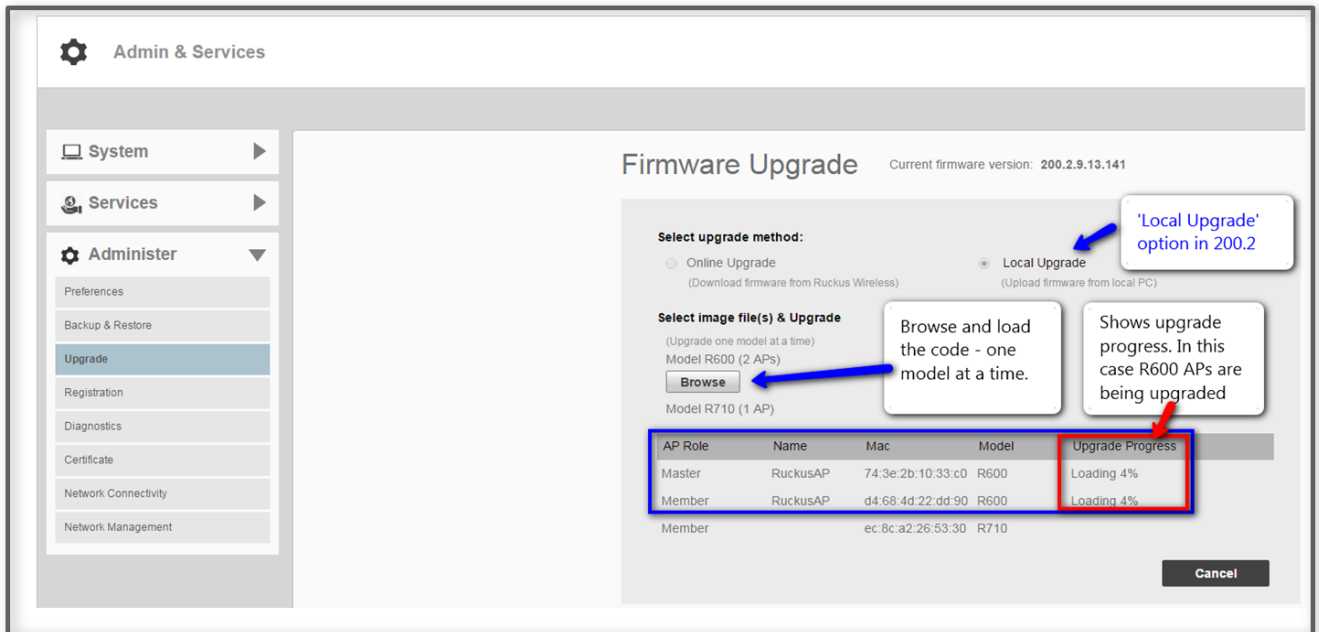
Admin & Services

System

Services

Administer

Preferences

Backup & Restore

Upgrade

Registration

Diagnostics

Certificate

Network Connectivity

Network Management

Firmware Upgrade

Current firmware version: 200.2.9.13.141

'Local Upgrade' option in 200.2

Select upgrade method:

Online Upgrade
(Download firmware from Ruckus Wireless)

Local Upgrade
(Upload firmware from local PC)

Select image file(s) & Upgrade

(Upgrade one model at a time)

Model R600 (2 APs)

Browse

Model R710 (1 AP)

Browse and load the code - one model at a time.

Shows upgrade progress. In this case R600 APs are being upgraded

| AP Role | Name | Mac | Model | Upgrade Progress |
|---|---|---|---|---|
| Master | RuckusAP | 74:3e:2b:10:33:c0 | R600 | Loading 4% |
| Member | RuckusAP | d4:68:4d:22:dd:90 | R600 | Loading 4% |
| Member | | ec:8c:a2:26:53:30 | R710 | |

Cancel